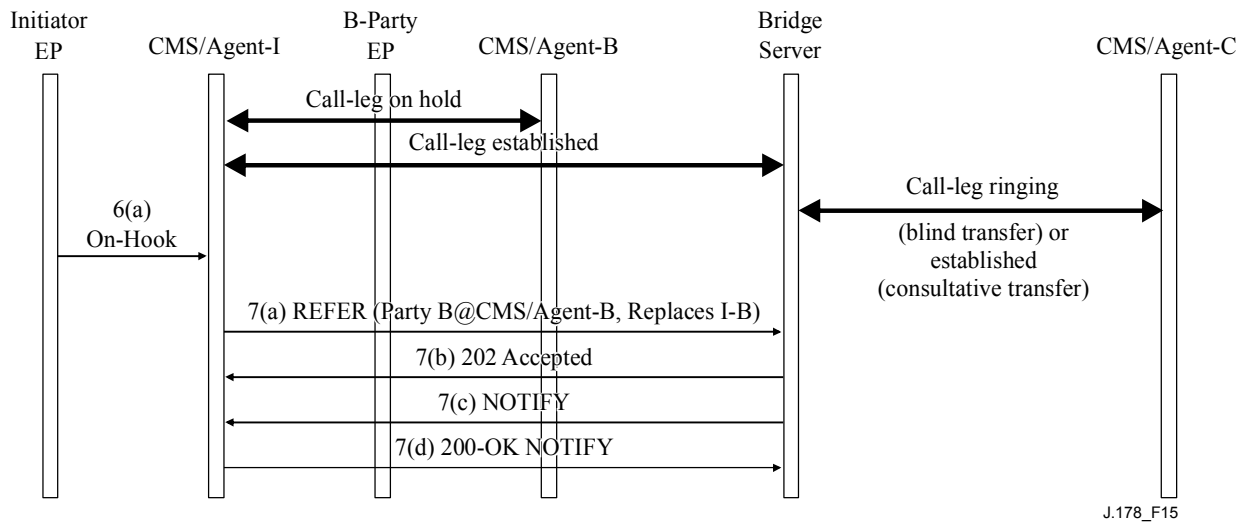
Initiator EP
CMS/Agent-I
B-Party EP
CMS/Agent-B
Bridge Server
CMS/Agent-C

Call-leg on hold
Call-leg established
Call-leg ringing
(blind transfer) or established (consultative transfer)

6(a) On-Hook

7(a) REFER (Party B@CMS/Agent-B, Replaces I-B)
7(b) 202 Accepted
7(c) NOTIFY
7(d) 200-OK NOTIFY

J.178_F15